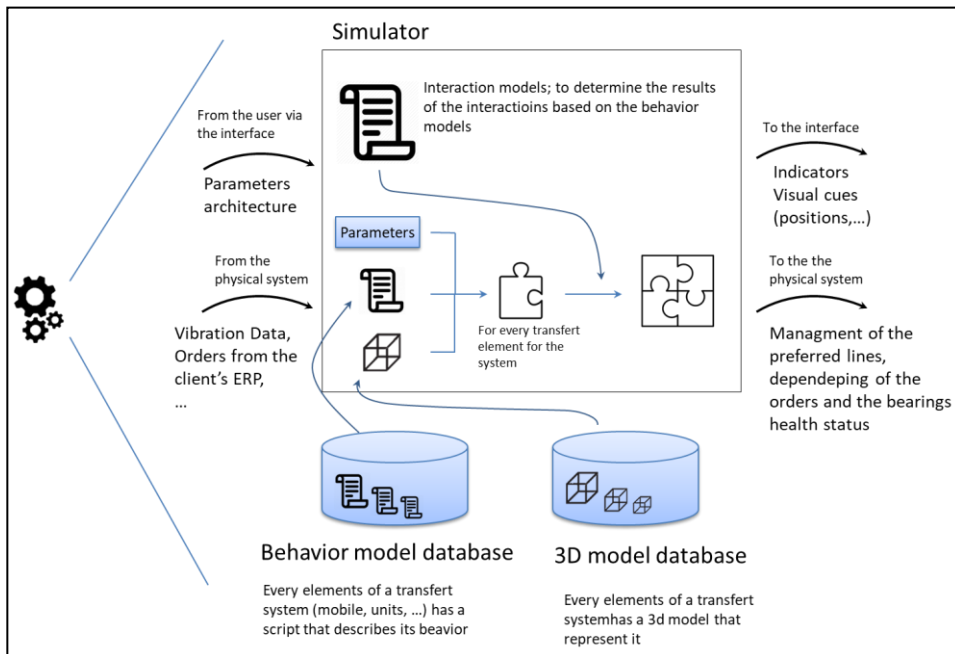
Simulator

Interaction models; to determine the results of the interactioins based on the behavior models

From the user via the interface

Parameters architecture

From the physical system

Vibration Data, Orders from the client's ERP, …

Parameters

For every transfert element for the system

To the interface

Indicators
Visual cues (positions,…)

To the the physical system

Managment of the preferred lines, dependeping of the orders and the bearings health status

Behavior model database

Every elements of a transfert system (mobile, units, …) has a script that describes its beavior

3D model database

Every elements of a transfert systemhas a 3d model that represent it